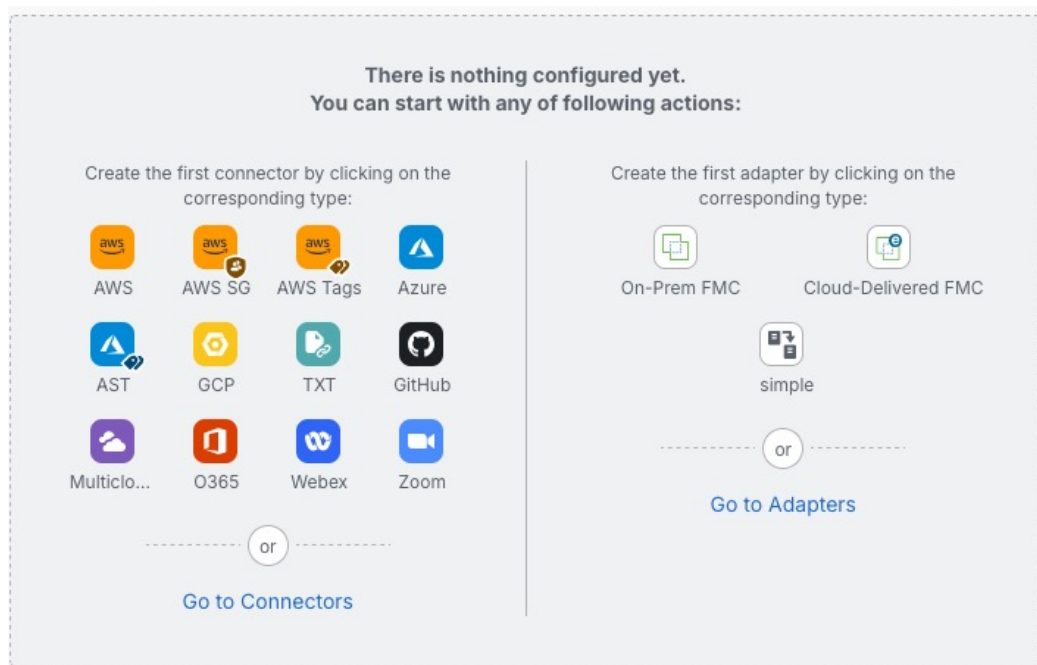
There is nothing configured yet.
You can start with any of following actions:

Create the first connector by clicking on the corresponding type:

aws
AWS

aws
AWS SG

aws
AWS Tags

Azure

AST

GCP

TXT

GitHub

Multiclo...

O365

Webex

Zoom

or

Go to Connectors

Create the first adapter by clicking on the corresponding type:

On-Prem FMC

Cloud-Delivered FMC

simple

or

Go to Adapters